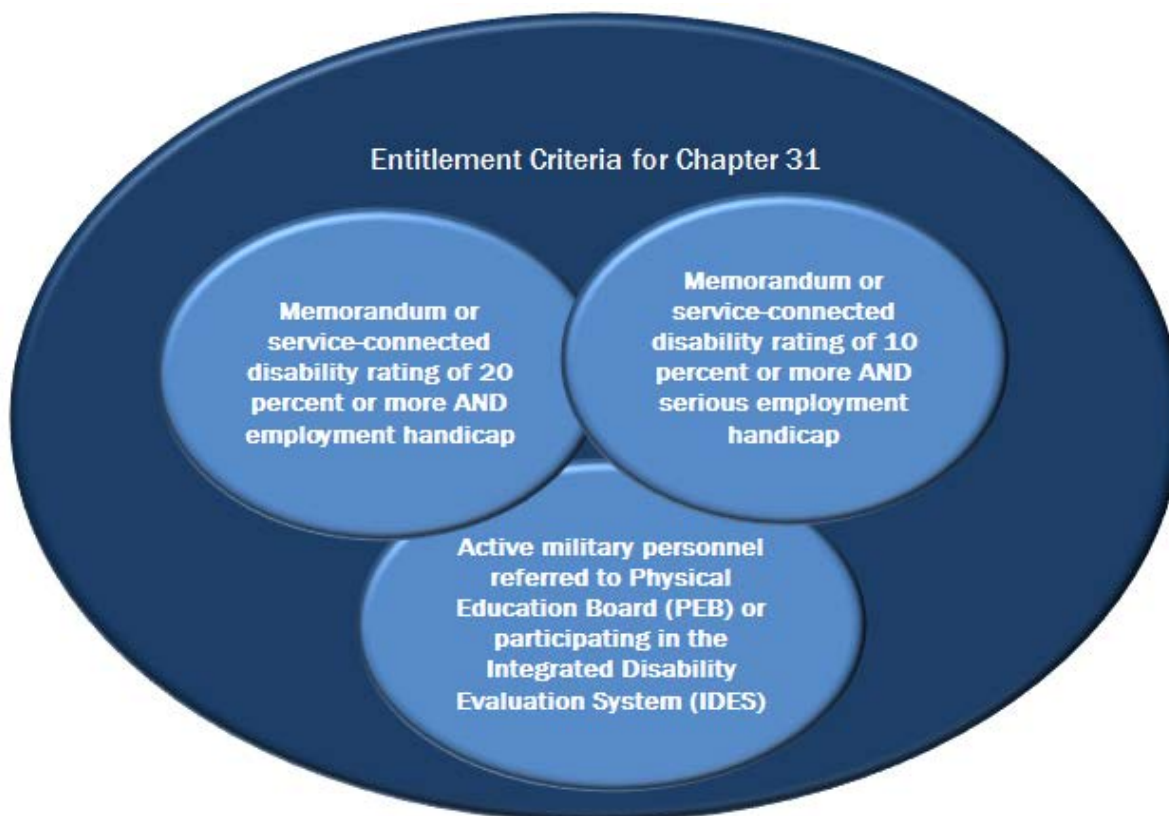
Entitlement Criteria for Chapter 31

Memorandum or service-connected disability rating of 20 percent or more AND employment handicap

Memorandum or service-connected disability rating of 10 percent or more AND serious employment handicap

Active military personnel referred to Physical Education Board (PEB) or participating in the Integrated Disability Evaluation System (IDES)